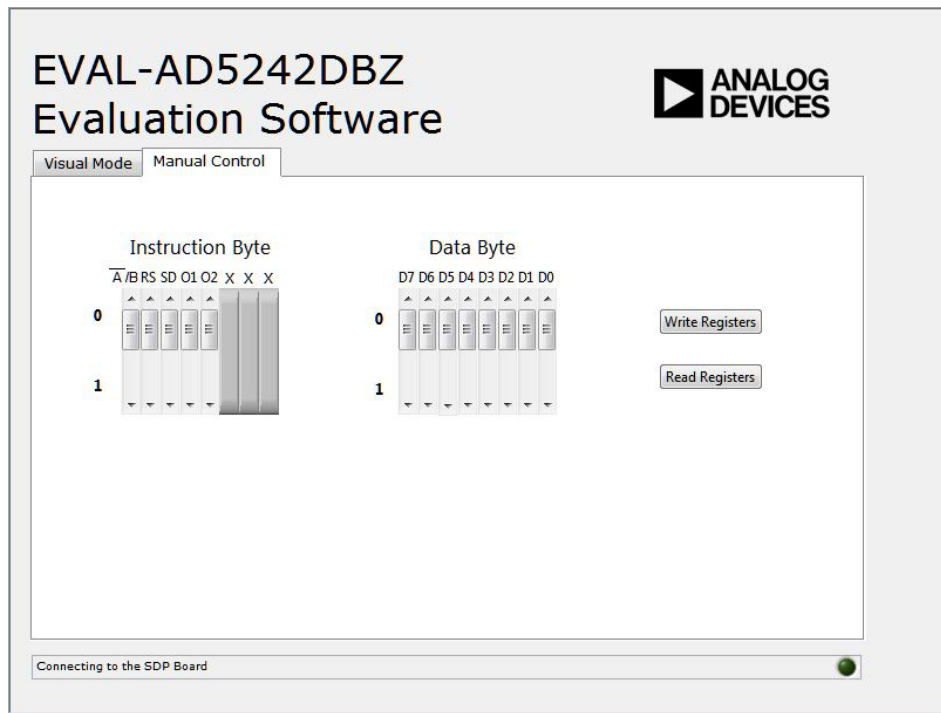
EVAL-AD5242DBZ
Evaluation Software

ANALOG DEVICES

Visual Mode | Manual Control

Instruction Byte

$\overline{A}$/B RS SD O1 O2 X X X

0

1

Data Byte

D7 D6 D5 D4 D3 D2 D1 D0

0

1

Write Registers

Read Registers

Connecting to the SDP Board